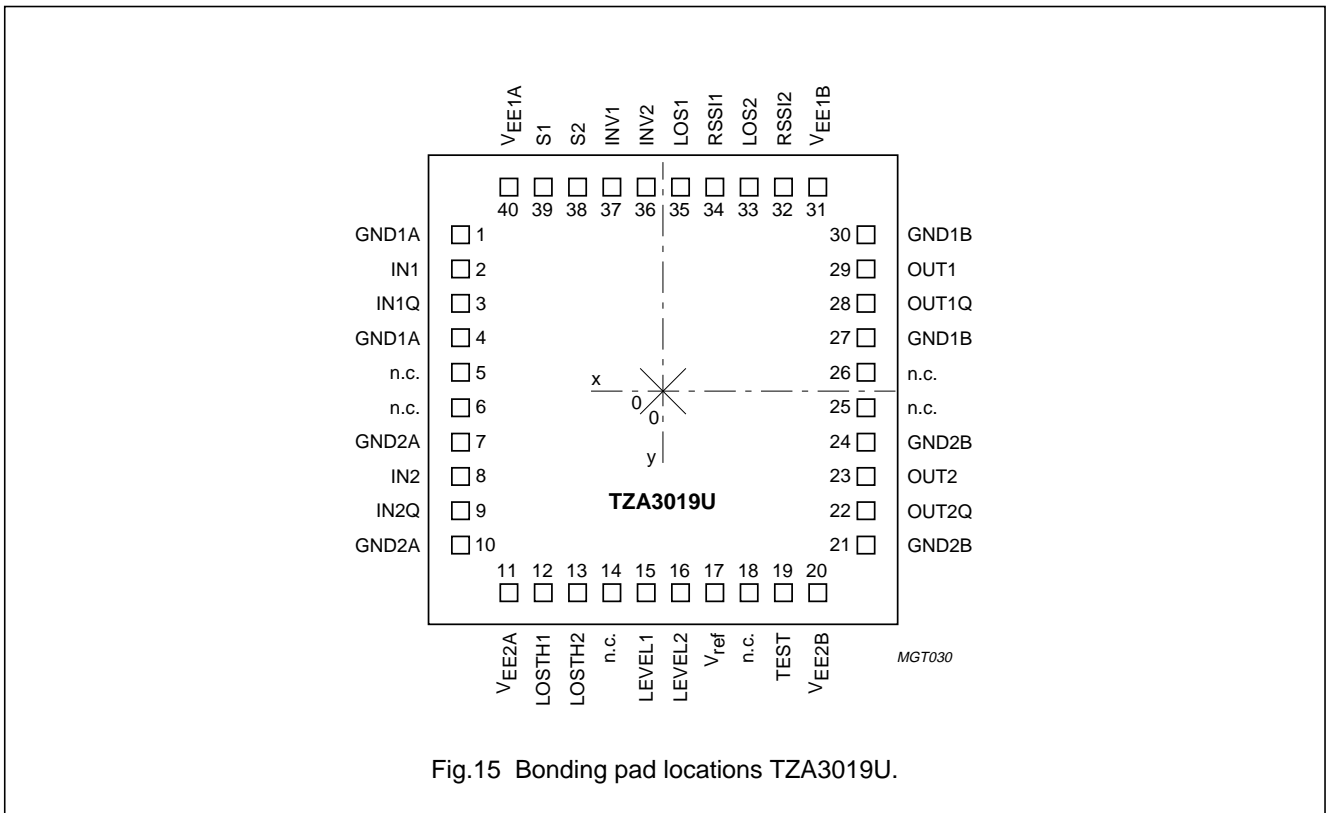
$V_{EE1A}$ S1 S2 INV1 INV2 LOS1 RSSI1 LOS2 RSSI2 $V_{EE1B}$

40 39 38 37 36 35 34 33 32 31

GND1A 1
IN1 2
IN1Q 3
GND1A 4
n.c. 5
n.c. 6
GND2A 7
IN2 8
IN2Q 9
GND2A 10

30 GND1B
29 OUT1
28 OUT1Q
27 GND1B
26 n.c.
25 n.c.
24 GND2B
23 OUT2
22 OUT2Q
21 GND2B

x
0
0
y

TZA3019U

11 12 13 14 15 16 17 18 19 20

$V_{EE2A}$ LOSTH1 LOSTH2 n.c. LEVEL1 LEVEL2 $V_{ref}$ n.c. TEST $V_{EE2B}$

MGT030

Fig.15 Bonding pad locations TZA3019U.